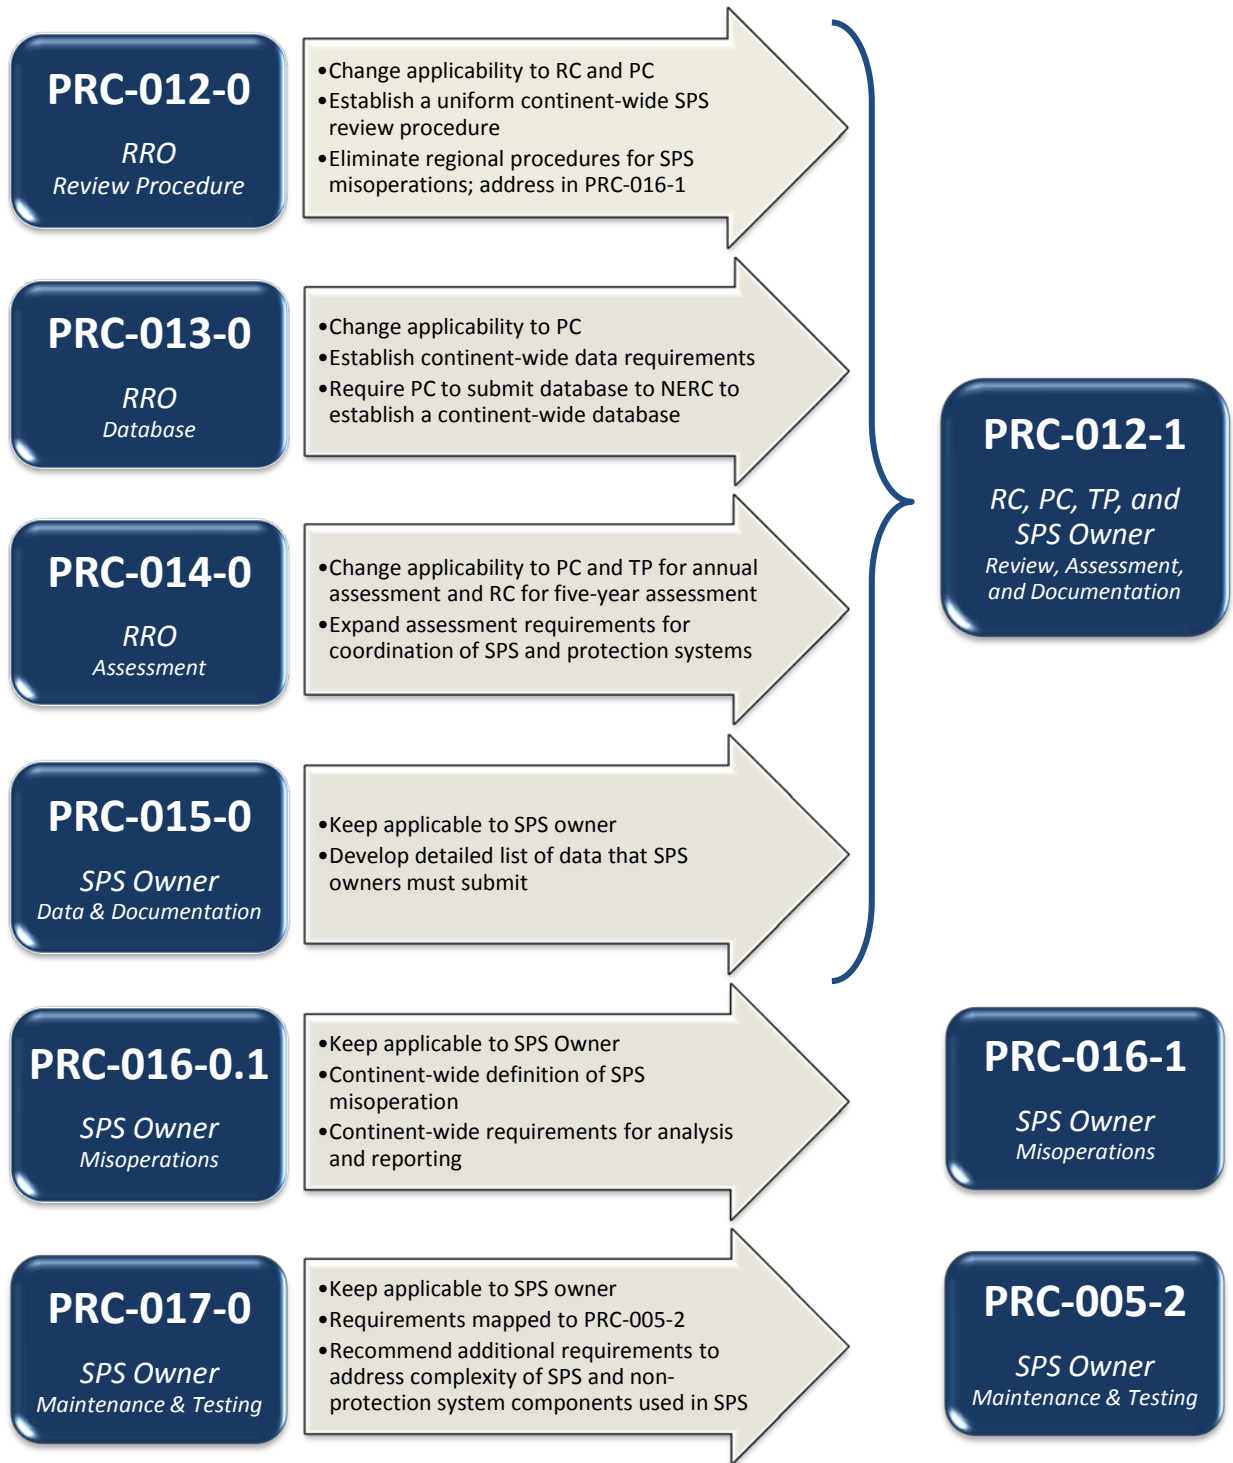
PRC-012-0

RRO
Review Procedure

•Change applicability to RC and PC
•Establish a uniform continent-wide SPS review procedure
•Eliminate regional procedures for SPS misoperations; address in PRC-016-1

PRC-013-0

RRO
Database

•Change applicability to PC
•Establish continent-wide data requirements
•Require PC to submit database to NERC to establish a continent-wide database

PRC-014-0

RRO
Assessment

•Change applicability to PC and TP for annual assessment and RC for five-year assessment
•Expand assessment requirements for coordination of SPS and protection systems

PRC-015-0

SPS Owner
Data & Documentation

•Keep applicable to SPS owner
•Develop detailed list of data that SPS owners must submit

PRC-012-1

RC, PC, TP, and SPS Owner
Review, Assessment, and Documentation

PRC-016-0.1

SPS Owner
Misoperations

•Keep applicable to SPS Owner
•Continent-wide definition of SPS misoperation
•Continent-wide requirements for analysis and reporting

PRC-016-1

SPS Owner
Misoperations

PRC-017-0

SPS Owner
Maintenance & Testing

•Keep applicable to SPS owner
•Requirements mapped to PRC-005-2
•Recommend additional requirements to address complexity of SPS and non-protection system components used in SPS

PRC-005-2

SPS Owner
Maintenance & Testing